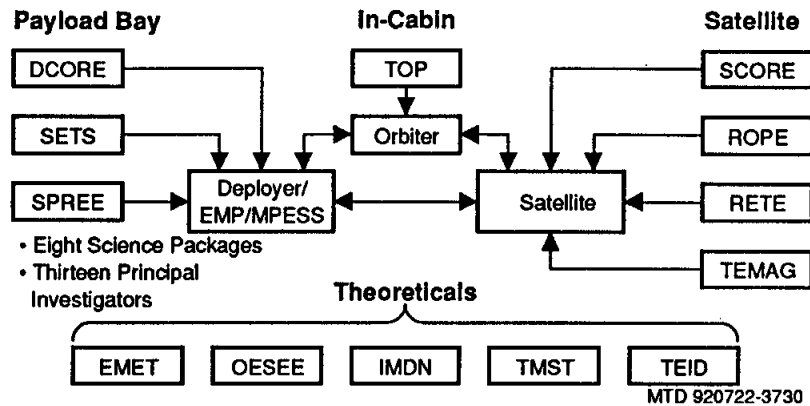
Payload Bay
In-Cabin
Satellite

DCORE
TOP
SCORE

SETS
Orbiter
ROPE

SPREE
Deployer/ EMP/MPESS
Satellite
RETE

• Eight Science Packages
• Thirteen Principal Investigators

TEMAG

Theoreticals

EMET
OESEE
IMDN
TMST
TEID

MTD 920722-3730